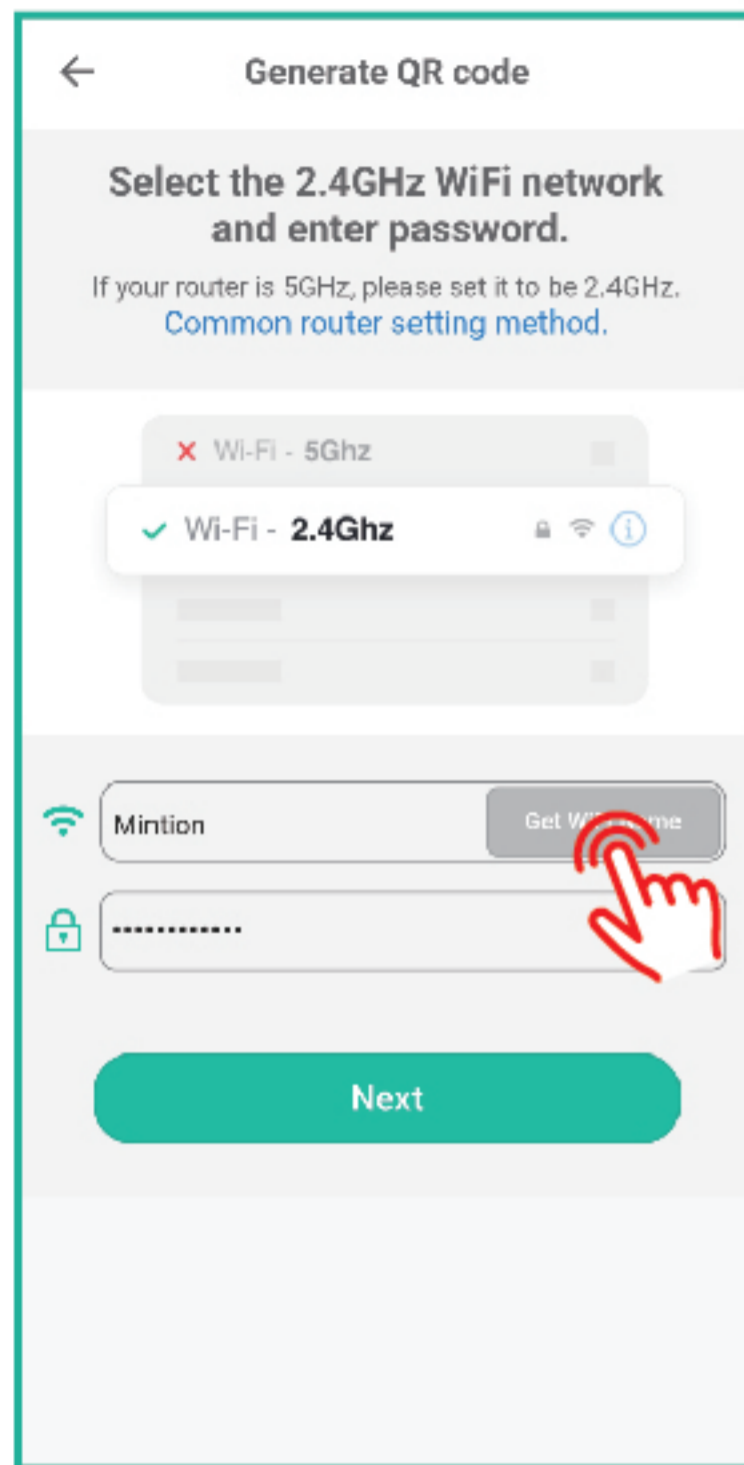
Generate QR code

Select the 2.4GHz WiFi network and enter password.

If your router is 5GHz, please set it to be 2.4GHz.
Common router setting method.

Wi-Fi - 5Ghz

Wi-Fi - 2.4Ghz

Mintion

Get Wi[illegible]me

·············

Next